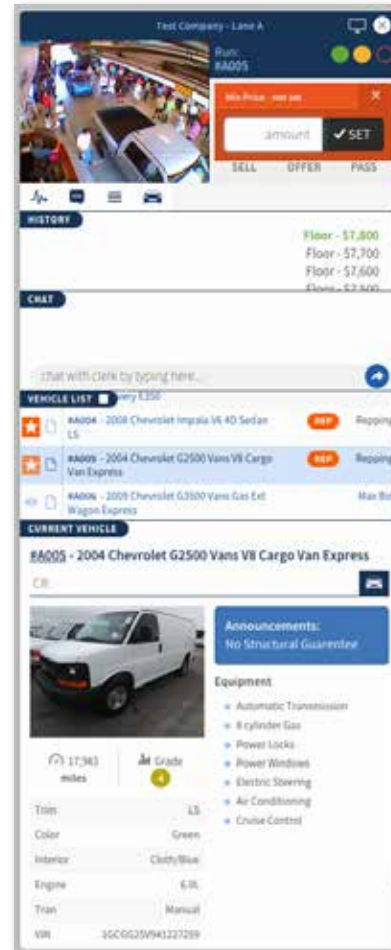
Test Company - Lane A

Run:
#A005

Min Price - not set

amount

✔ SET

SELL OFFER PASS

HISTORY

Floor - $7,800
Floor - $7,700
Floor - $7,600
Floor - $7,500

CHAT

chat with clerk by typing here...

VEHICLE LIST

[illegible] Savy E350

#A004 - 2008 Chevrolet Impala V6 4D Sedan LS
REP
Repping

#A005 - 2004 Chevrolet G2500 Vans V8 Cargo Van Express
REP
Repping

#A006 - 2009 Chevrolet G3500 Vans Gas Ext Wagon Express
Max Bi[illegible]

CURRENT VEHICLE

#A005 - 2004 Chevrolet G2500 Vans V8 Cargo Van Express

CR:

Announcements:
No Structural Guarentee

Equipment

Automatic Transmission
8 cylinder Gas
Power Locks
Power Windows
Electric Steering
Air Conditioning
Cruise Control

17,983
miles

Grade
4

| Trim | LS |
|---|---|
| Color | Green |
| Interior | Cloth/Blue |
| Engine | 6.0L |
| Tran | Manual |
| VIN | 1GCGG25V941227259 |